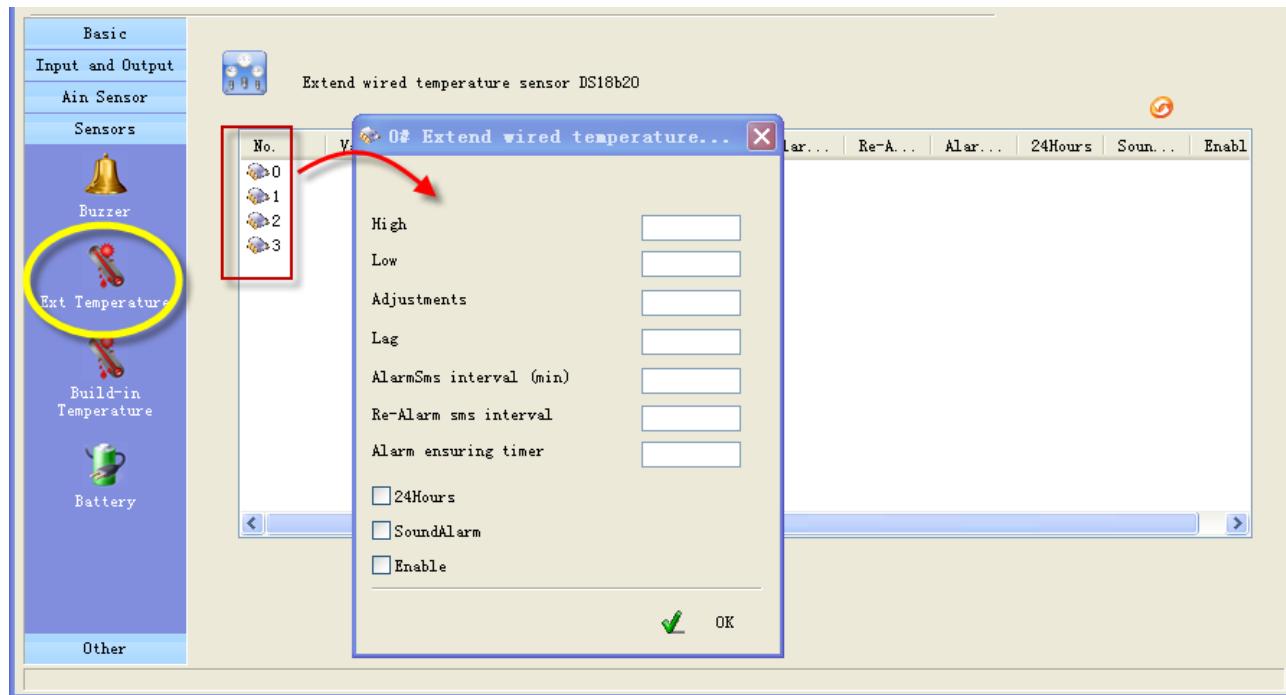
Basic
Input and Output
Ain Sensor
Sensors
Buzzer
Ext Temperature
Build-in Temperature
Battery
Other

Extend wired temperature sensor DS18b20

| No. | Va | lar... | Re-A... | Alar... | 24Hours | Soun... | Enabl |
|---|---|---|---|---|---|---|---|
| 0 | | | | | | | |
| 1 | | | | | | | |
| 2 | | | | | | | |
| 3 | | | | | | | |

0# Extend wired temperature...

High
Low
Adjustments
Lag
AlarmSms interval (min)
Re-Alarm sms interval
Alarm ensuring timer
24Hours
SoundAlarm
Enable

OK